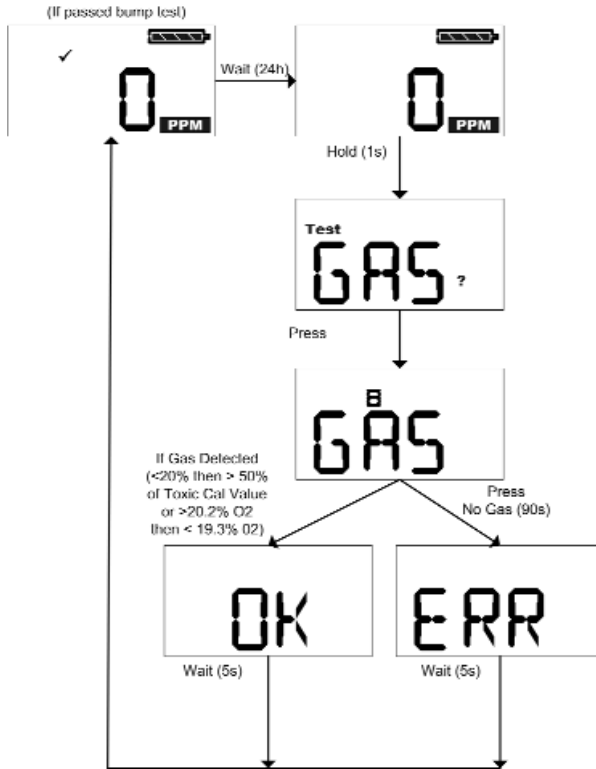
(If passed bump test)

✓

0 PPM

Wait (24h)

0 PPM

Hold (1s)

Test

GAS ?

Press

B

GAS

If Gas Detected (<20% then > 50% of Toxic Cal Value or >20.2% O2 then < 19.3% 02)

Press No Gas (90s)

OK

ERR

Wait (5s)

Wait (5s)